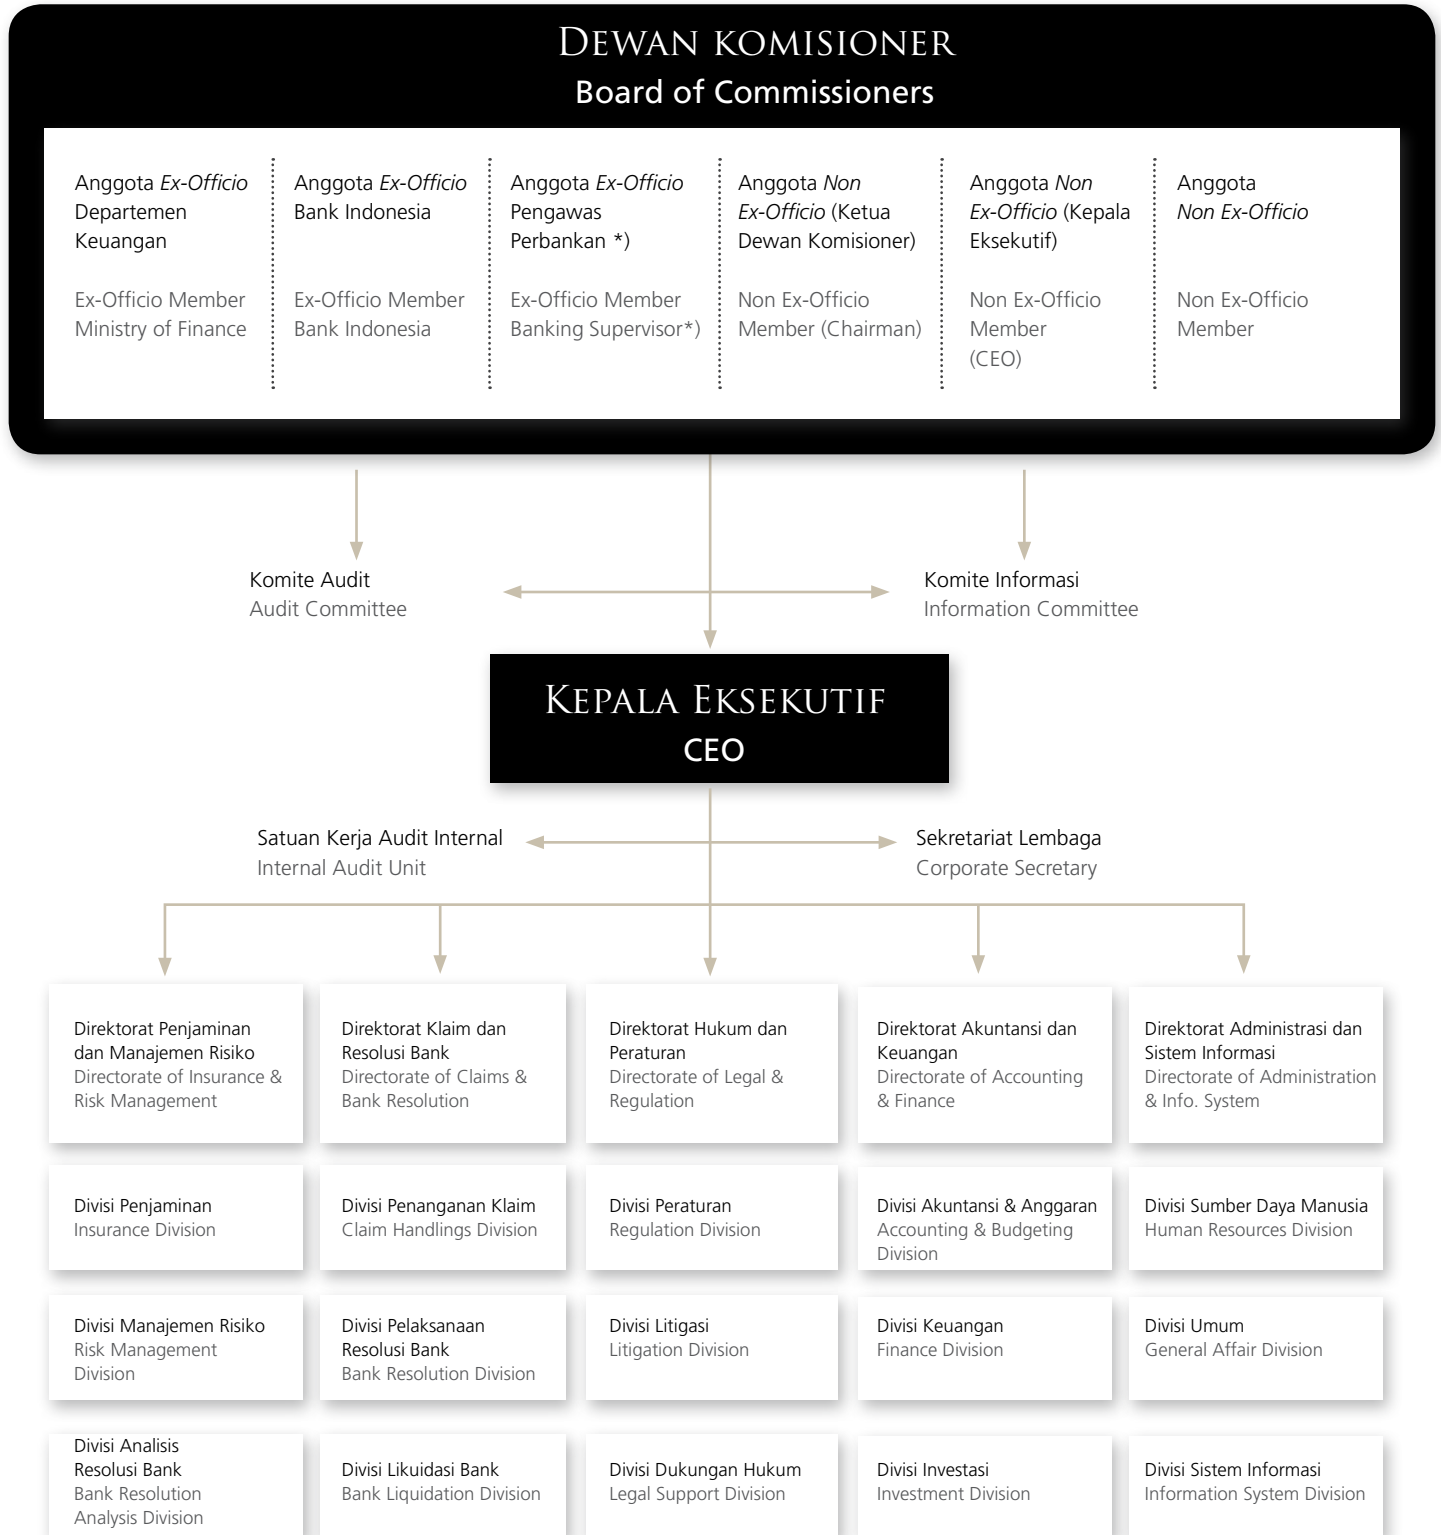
DEWAN KOMISIONER
Board of Commissioners

Anggota Ex-Officio Departemen Keuangan
Ex-Officio Member Ministry of Finance

Anggota Ex-Officio Bank Indonesia
Ex-Officio Member Bank Indonesia

Anggota Ex-Officio Pengawas Perbankan *)
Ex-Officio Member Banking Supervisor*)

Anggota Non Ex-Officio (Ketua Dewan Komisioner)
Non Ex-Officio Member (Chairman)

Anggota Non Ex-Officio (Kepala Eksekutif)
Non Ex-Officio Member (CEO)

Anggota Non Ex-Officio
Non Ex-Officio Member

Komite Audit
Audit Committee

Komite Informasi
Information Committee

KEPALA EKSEKUTIF
CEO

Satuan Kerja Audit Internal
Internal Audit Unit

Sekretariat Lembaga
Corporate Secretary

Direktorat Penjaminan dan Manajemen Risiko
Directorate of Insurance & Risk Management

Direktorat Klaim dan Resolusi Bank
Directorate of Claims & Bank Resolution

Direktorat Hukum dan Peraturan
Directorate of Legal & Regulation

Direktorat Akuntansi dan Keuangan
Directorate of Accounting & Finance

Direktorat Administrasi dan Sistem Informasi
Directorate of Administration & Info. System

Divisi Penjaminan
Insurance Division

Divisi Penanganan Klaim
Claim Handlings Division

Divisi Peraturan
Regulation Division

Divisi Akuntansi & Anggaran
Accounting & Budgeting Division

Divisi Sumber Daya Manusia
Human Resources Division

Divisi Manajemen Risiko
Risk Management Division

Divisi Pelaksanaan Resolusi Bank
Bank Resolution Division

Divisi Litigasi
Litigation Division

Divisi Keuangan
Finance Division

Divisi Umum
General Affair Division

Divisi Analisis Resolusi Bank
Bank Resolution Analysis Division

Divisi Likuidasi Bank
Bank Liquidation Division

Divisi Dukungan Hukum
Legal Support Division

Divisi Investasi
Investment Division

Divisi Sistem Informasi
Information System Division